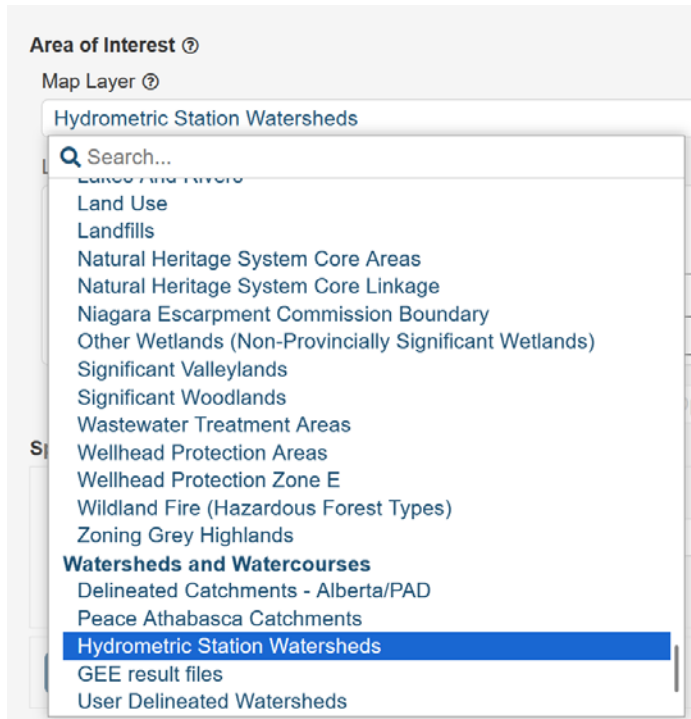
Area of Interest ⓘ

Map Layer ⓘ

Hydrometric Station Watersheds

Search...

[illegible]

Land Use

Landfills

Natural Heritage System Core Areas

Natural Heritage System Core Linkage

Niagara Escarpment Commission Boundary

Other Wetlands (Non-Provincially Significant Wetlands)

Significant Valleylands

Significant Woodlands

Wastewater Treatment Areas

Wellhead Protection Areas

Wellhead Protection Zone E

Wildland Fire (Hazardous Forest Types)

Zoning Grey Highlands

Watersheds and Watercourses

Delineated Catchments - Alberta/PAD

Peace Athabasca Catchments

Hydrometric Station Watersheds

GEE result files

User Delineated Watersheds